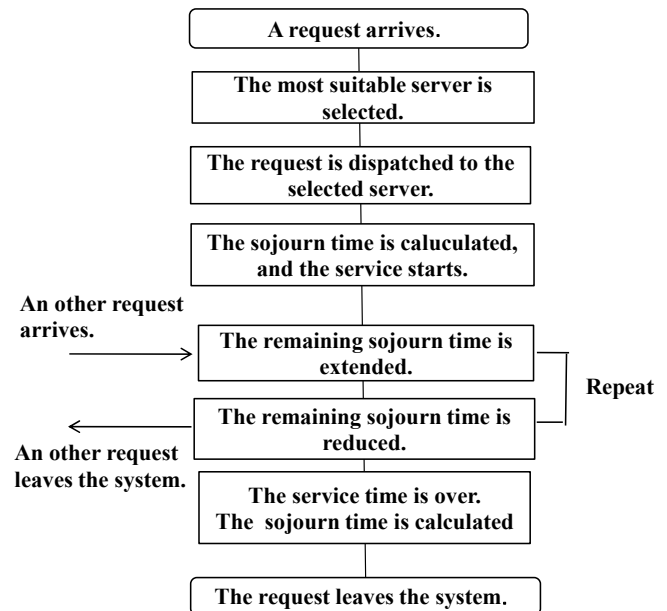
A request arrives.

The most suitable server is selected.

The request is dispatched to the selected server.

The sojourn time is caluculated, and the service starts.

An other request arrives.

The remaining sojourn time is extended.

Repeat

The remaining sojourn time is reduced.

An other request leaves the system.

The service time is over.
The sojourn time is calculated

The request leaves the system.